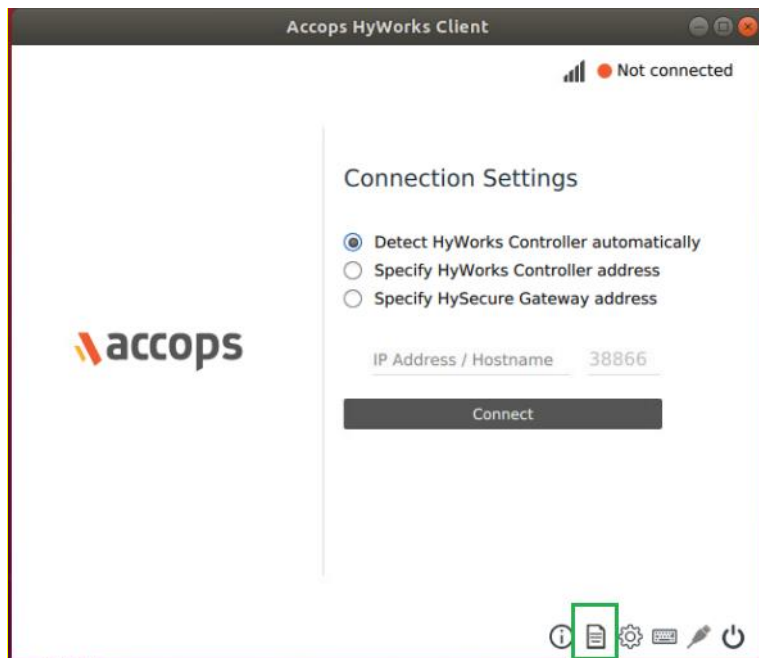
Accops HyWorks Client

Not connected

accops

Connection Settings

Detect HyWorks Controller automatically
Specify HyWorks Controller address
Specify HySecure Gateway address

IP Address / Hostname 38866

Connect